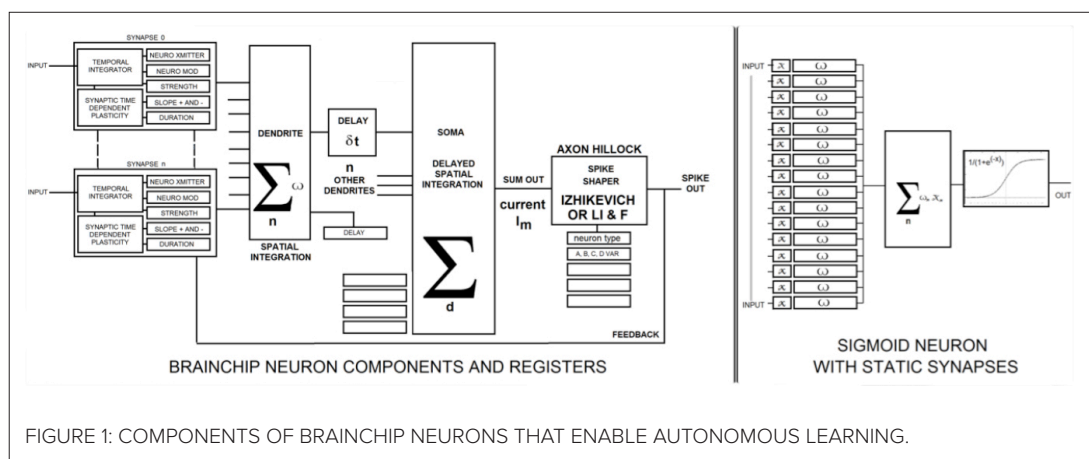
SYNAPSE 0

INPUT

TEMPORAL INTEGRATOR

NEURO XMITTER

NEURO MOD

STRENGTH

SYNAPTIC TIME DEPENDENT PLASTICITY

SLOPE + AND -

DURATION

DENDRITE

$\sum$ $\omega$

n

SPATIAL INTEGRATION

DELAY

$\delta t$

n OTHER DENDRITES

DELAY

SYNAPSE n

INPUT

TEMPORAL INTEGRATOR

NEURO XMITTER

NEURO MOD

STRENGTH

SYNAPTIC TIME DEPENDENT PLASTICITY

SLOPE + AND -

DURATION

SOMA

DELAYED SPATIAL INTEGRATION

$\sum$

d

SUM OUT

current $I_m$

AXON HILLOCK

SPIKE SHAPER

IZHIKEVICH OR LI & F

neuron type

A, B, C, D VAR

SPIKE OUT

FEEDBACK

BRAINCHIP NEURON COMPONENTS AND REGISTERS

INPUT $x$ $\omega$

$x$ $\omega$

$x$ $\omega$

$x$ $\omega$

$x$ $\omega$

$x$ $\omega$

$x$ $\omega$

$x$ $\omega$

$x$ $\omega$

$x$ $\omega$

$x$ $\omega$

$x$ $\omega$

$x$ $\omega$

$x$ $\omega$

$x$ $\omega$

INPUT $x$ $\omega$

$\sum$ $\omega_n x_n$

n

$1/(1+e^{(-x)})$

OUT

SIGMOID NEURON WITH STATIC SYNAPSES

FIGURE 1: COMPONENTS OF BRAINCHIP NEURONS THAT ENABLE AUTONOMOUS LEARNING.